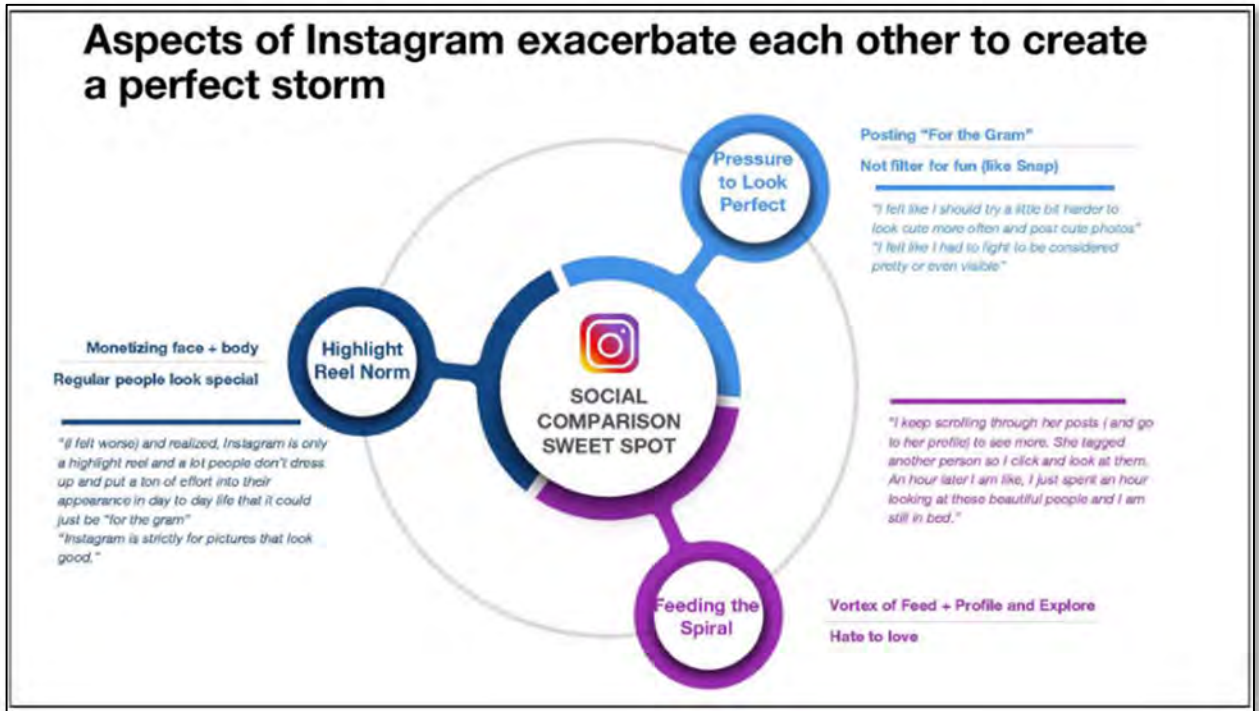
Aspects of Instagram exacerbate each other to create a perfect storm

Pressure to Look Perfect

Posting "For the Gram"

Not filter for fun (like Snap)

"I felt like I should try a little bit harder to look cute more often and post cute photos"
"I felt like I had to fight to be considered pretty or even visible"

Highlight Reel Norm

Monetizing face + body

Regular people look special

"(I felt worse) and realized, Instagram is only a highlight reel and a lot people don't dress up and put a ton of effort into their appearance in day to day life that it could just be "for the gram"
"Instagram is strictly for pictures that look good."

SOCIAL COMPARISON SWEET SPOT

"I keep scrolling through her posts ( and go to her profile) to see more. She tagged another person so I click and look at them. An hour later I am like, I just spent an hour looking at these beautiful people and I am still in bed."

Feeding the Spiral

Vortex of Feed + Profile and Explore

Hate to love